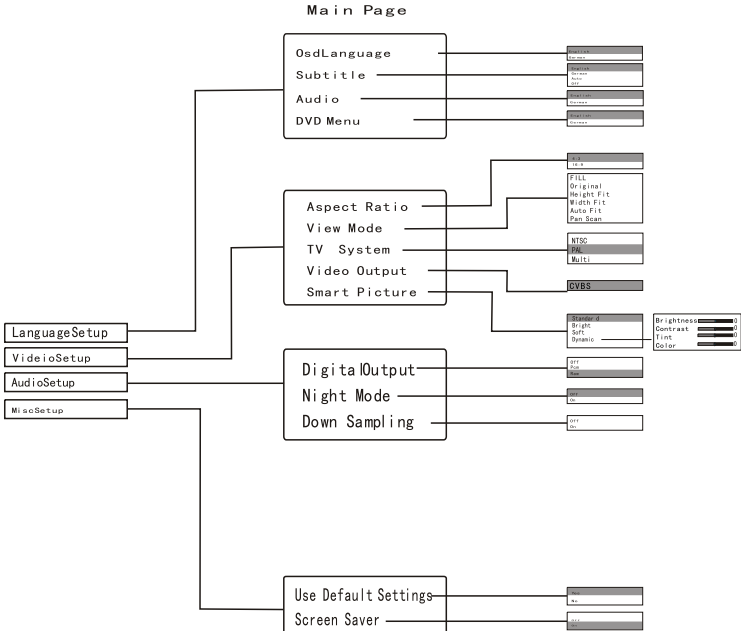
Main Page

OsdLanguage
Subtitle
Audio
DVD Menu

English
German

English
German
Auto
Off

English
German

English
German

Aspect Ratio
View Mode
TV System
Video Output
Smart Picture

4:3
16:9

FILL
Original
Height Fit
Width Fit
Auto Fit
Pan Scan

NTSC
PAL
Multi

CVBS

Standard
Bright
Soft
Dynamic

Brightness 0
Contrast 0
Tint 0
Color 0

LanguageSetup
VideioSetup
AudioSetup
MiscSetup

Digital Output
Night Mode
Down Sampling

Off
Pcm
Raw

Off
On

Off
On

Use Default Settings
Screen Saver

Yes
No

Off
On